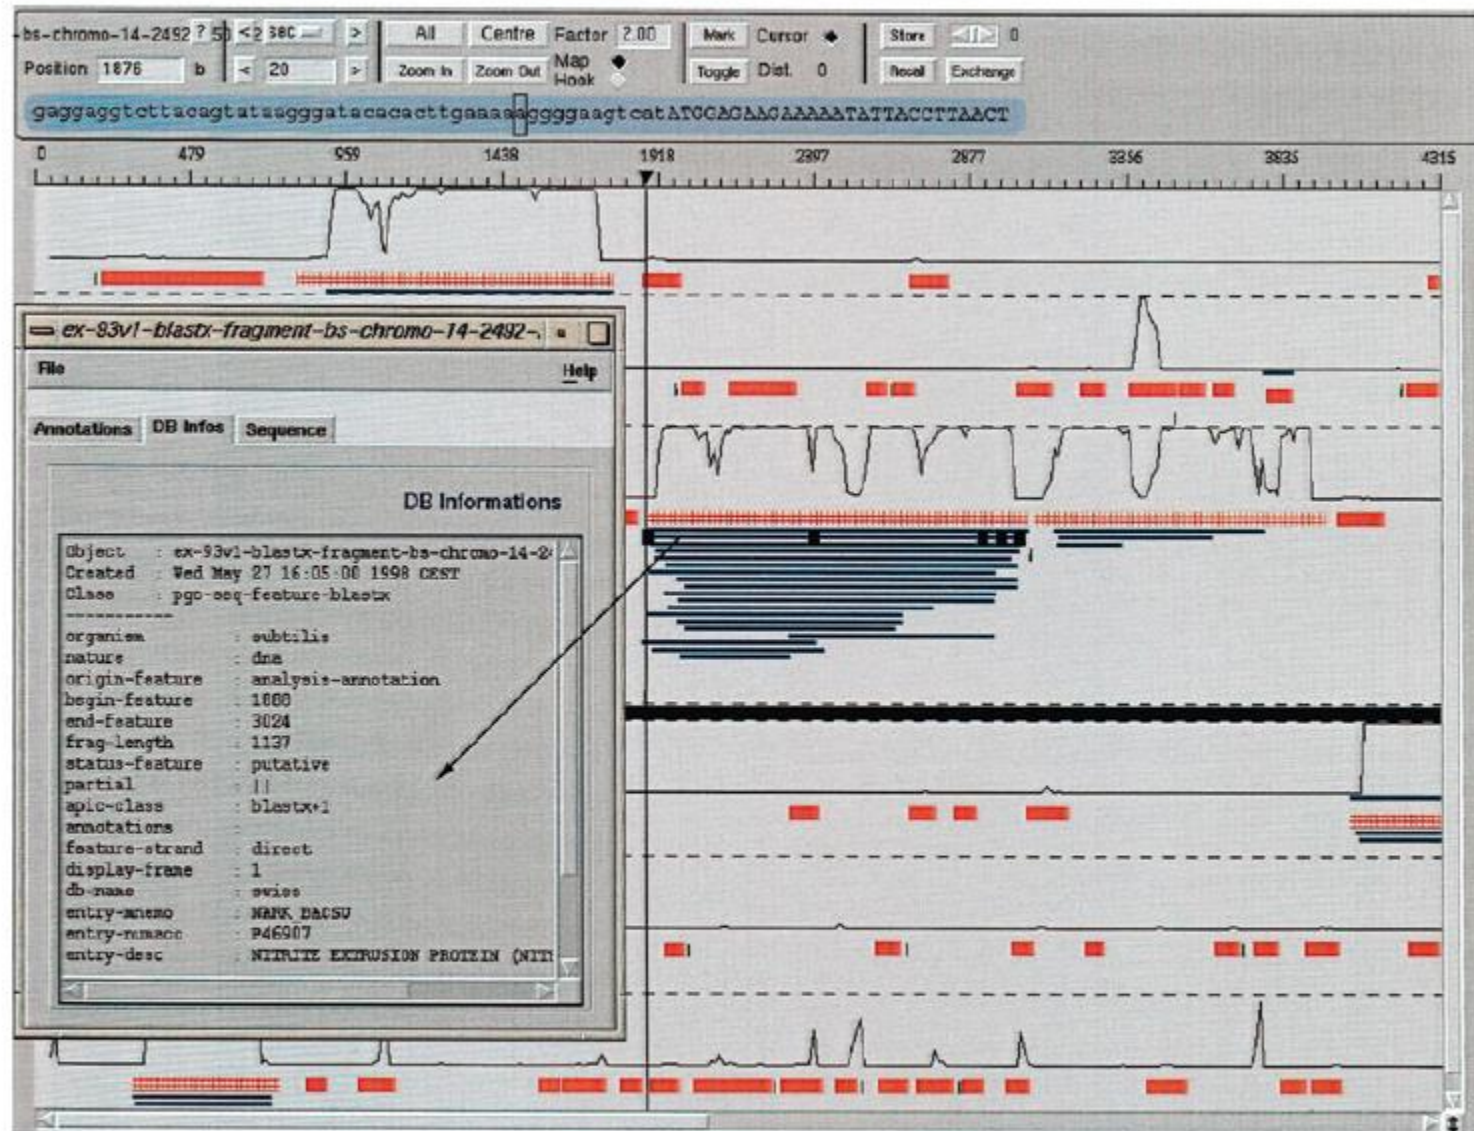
bs-chromo-14-2492 ? 50 <2 38C > All Centre Factor 2.00 Mark Cursor Store 0
Position 1876 b < 20 > Zoom In Zoom Out Map Hook Toggle Dist. 0 Recall Exchange

gaggaggtcttacagtataagggatacacacttgaaaaggggaagtcatATGCAGAAGAAAAATATTACCTTAACT

0 479 959 1438 1918 2397 2877 3356 3835 4315

ex-93v1-blastx-fragment-bs-chromo-14-2492-

File Help

Annotations DB Infos Sequence

DB Informations

| | | |
|---|---|---|
| Object | : | ex-93v1-blastx-fragment-bs-chromo-14-2 |
| Created | : | Wed May 27 16:05:08 1998 CEST |
| Class | : | pgo-seq-feature-blastx |

------------

| | | |
|---|---|---|
| organism | : | subtilis |
| nature | : | dna |
| origin-feature | : | analysis-annotation |
| begin-feature | : | 1888 |
| end-feature | : | 3024 |
| frag-length | : | 1137 |
| status-feature | : | putative |
| partial | : | [] |
| apic-class | : | blastx+1 |
| annotations | : | |
| feature-strand | : | direct |
| display-frame | : | 1 |
| db-name | : | swiss |
| entry-mnemo | : | NARK_BACSU |
| entry-numacc | : | P46907 |
| entry-desc | : | NITRITE EXTRUSION PROTEIN (NIT |